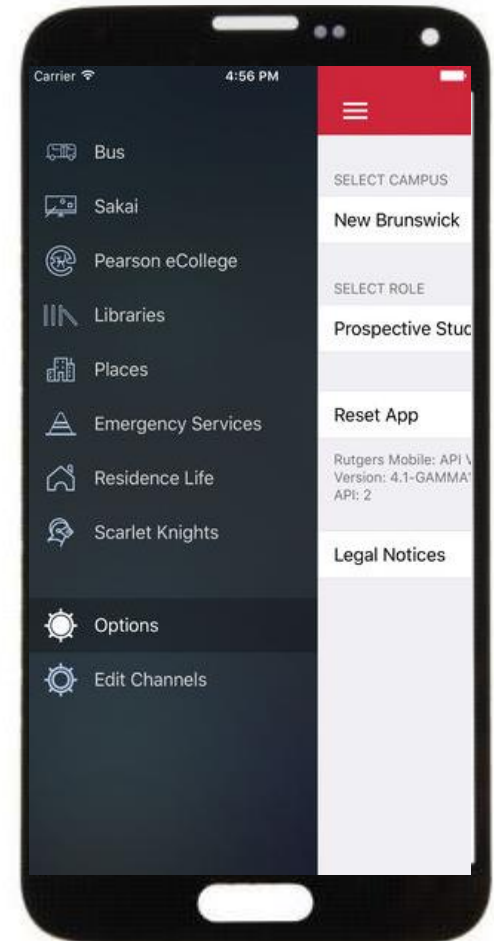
Carrier 4:56 PM

Bus
Sakai
Pearson eCollege
Libraries
Places
Emergency Services
Residence Life
Scarlet Knights

Options
Edit Channels

SELECT CAMPUS
New Brunswick

SELECT ROLE
Prospective Stuc

Reset App

Rutgers Mobile: API V
Version: 4.1-GAMMA
API: 2

Legal Notices